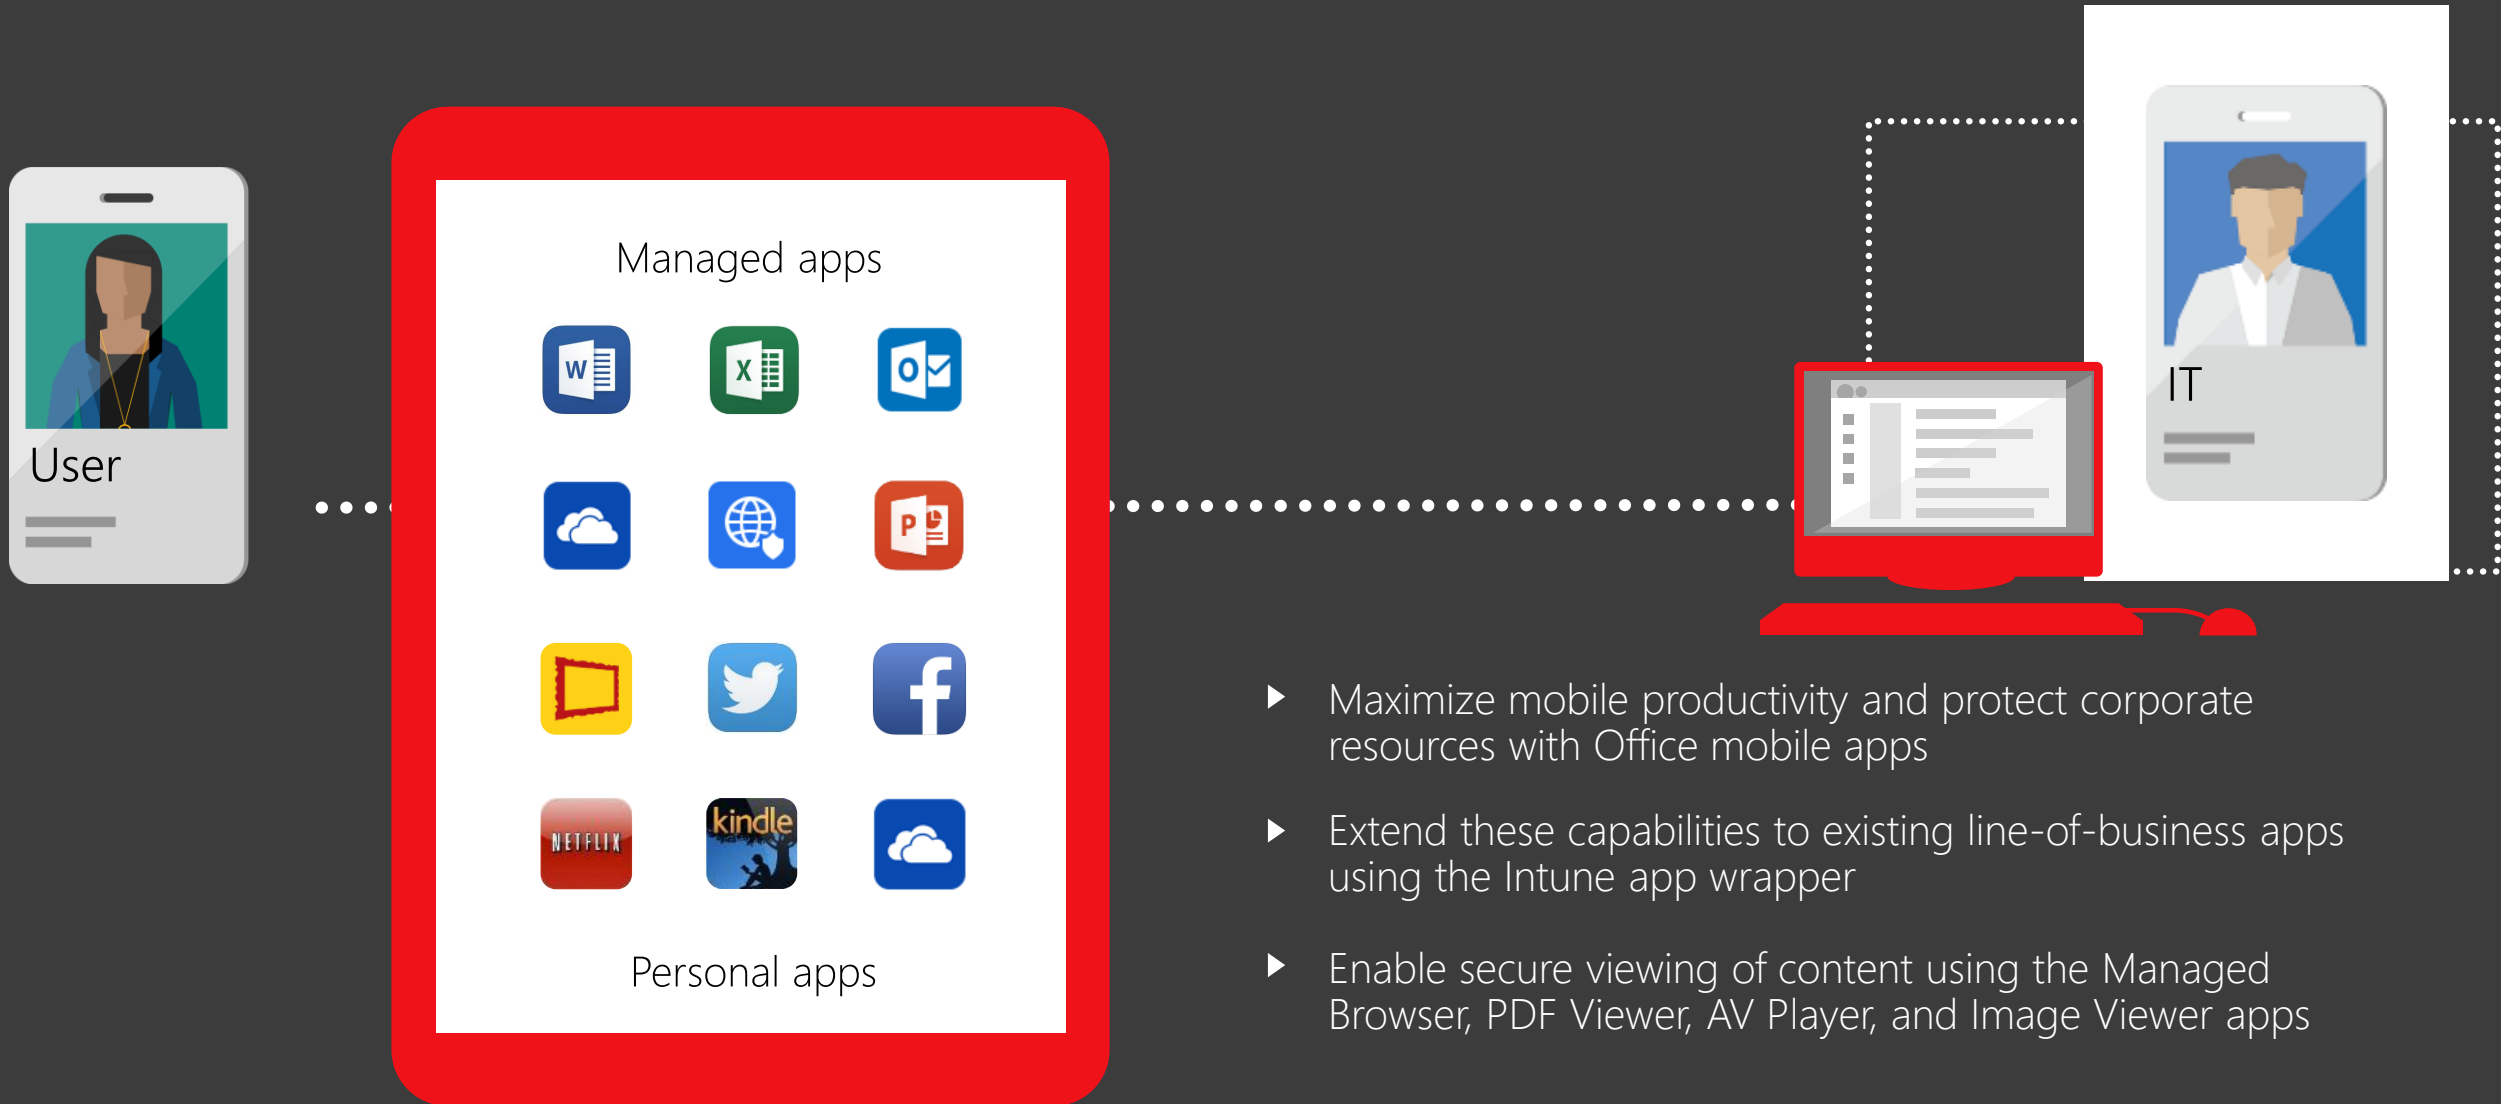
User

Managed apps

W

X

O

P

NETFLIX

kindle

Personal apps

IT

Maximize mobile productivity and protect corporate resources with Office mobile apps

Extend these capabilities to existing line-of-business apps using the Intune app wrapper

Enable secure viewing of content using the Managed Browser, PDF Viewer, AV Player, and Image Viewer apps